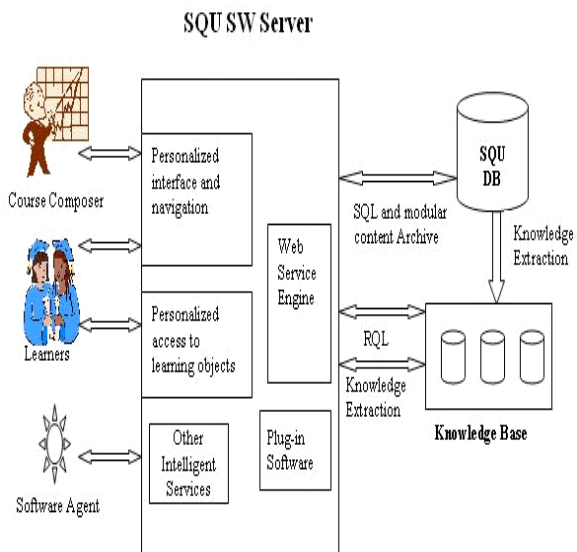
SQU SW Server

Course Composer

Learners

Software Agent

Personalized interface and navigation

Personalized access to learning objects

Other Intelligent Services

Web Service Engine

Plug-in Software

SQU DB

SQL and modular content Archive

Knowledge Extraction

RQL

Knowledge Extraction

Knowledge Base